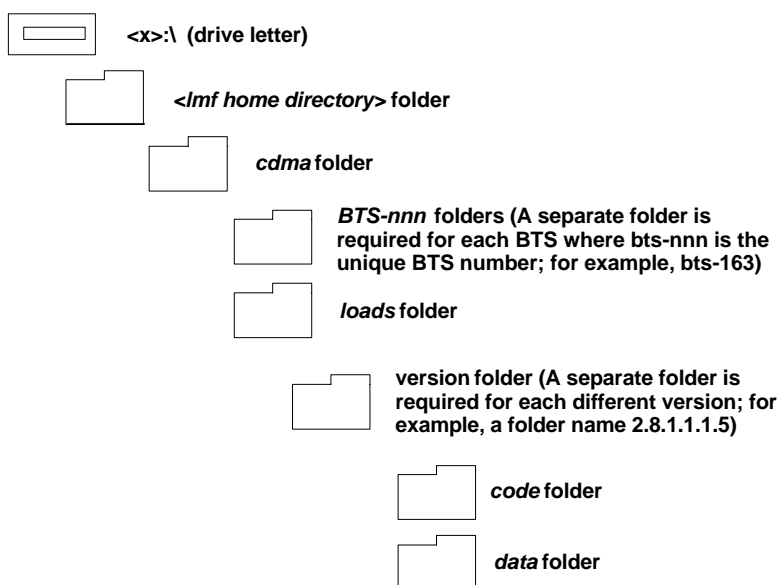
<x>:\ (drive letter)

<lmf home directory> folder

cdma folder

BTS-nnn folders (A separate folder is required for each BTS where bts-nnn is the unique BTS number; for example, bts-163)

loads folder

version folder (A separate folder is required for each different version; for example, a folder name 2.8.1.1.1.5)

code folder

data folder